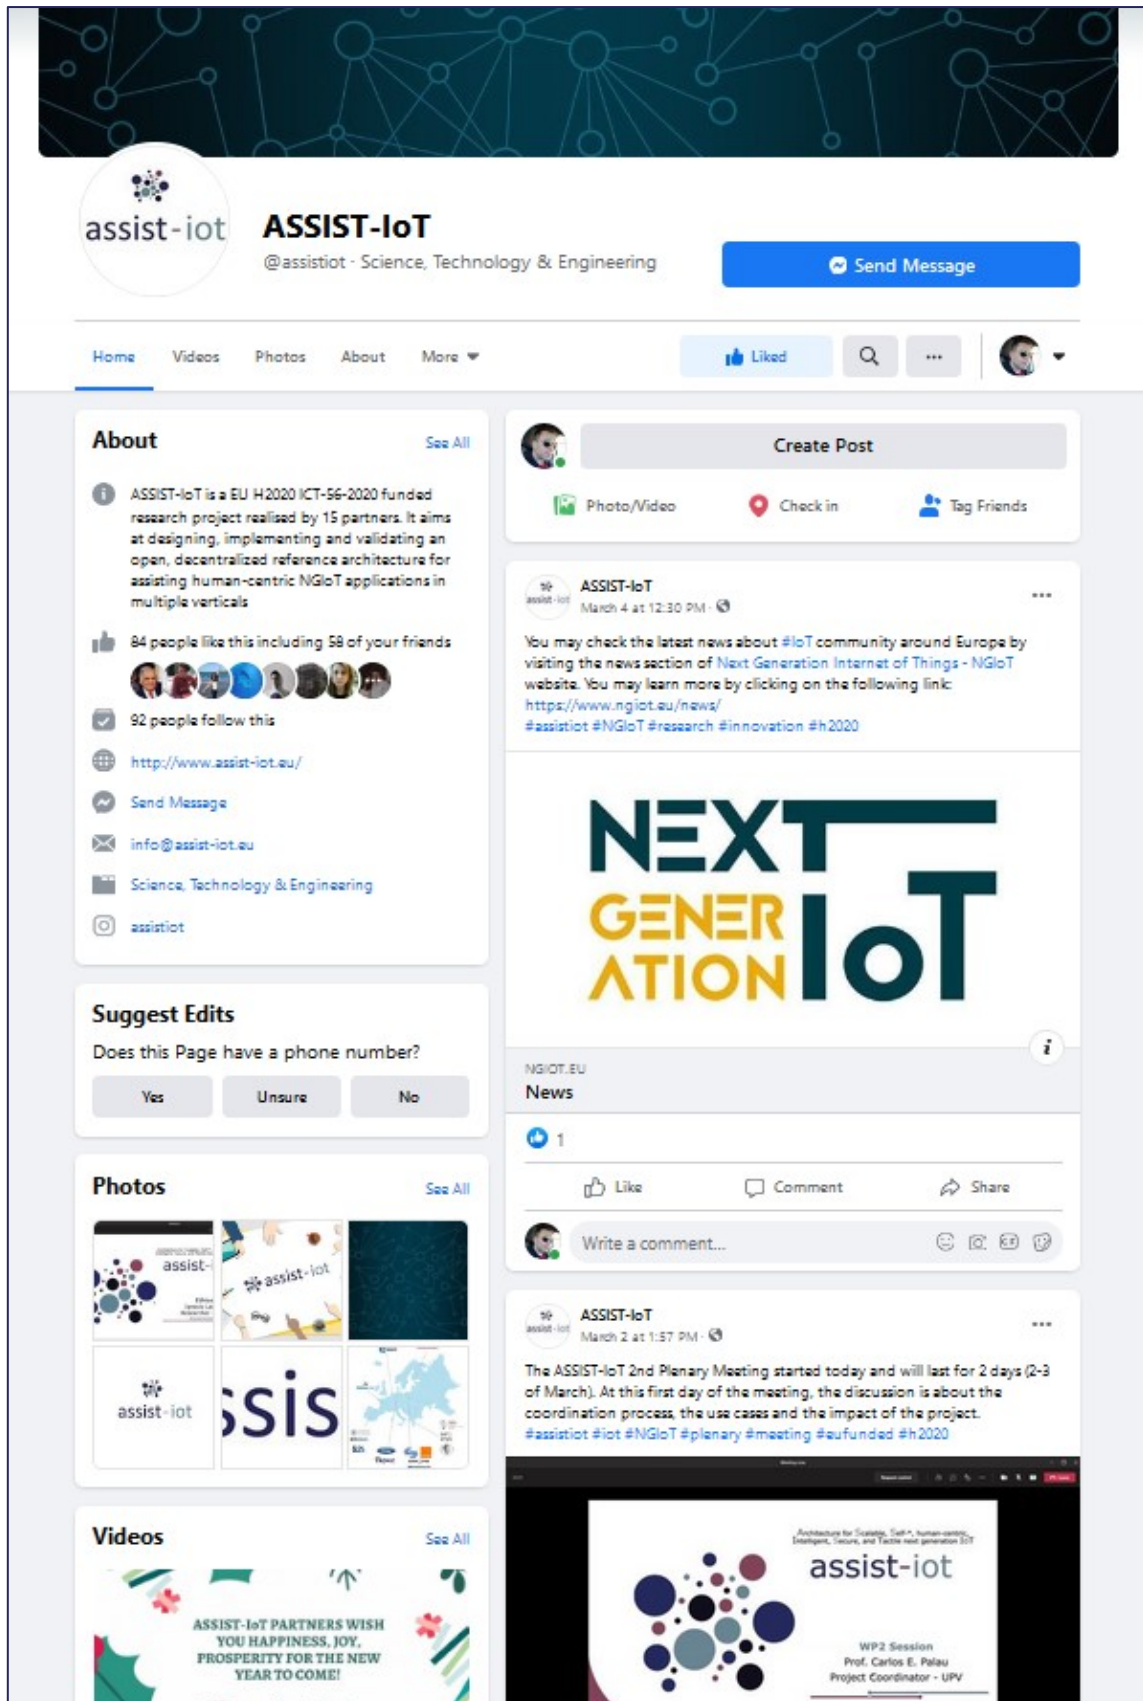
assist-iot

ASSIST-IoT
@assistiot · Science, Technology & Engineering

Send Message

Home Videos Photos About More

Liked

About
See All

ASSIST-IoT is a EU H2020 ICT-56-2020 funded research project realised by 15 partners. It aims at designing, implementing and validating an open, decentralized reference architecture for assisting human-centric NGIoT applications in multiple verticals

84 people like this including 58 of your friends

92 people follow this

http://www.assist-iot.eu/

Send Message

info@assist-iot.eu

Science, Technology & Engineering

assistiot

Suggest Edits
Does this Page have a phone number?
Yes Unsure No

Photos
See All

assist-

assist-iot

assist-iot

ssis

Videos
See All

ASSIST-IoT PARTNERS WISH YOU HAPPINESS, JOY, PROSPERITY FOR THE NEW YEAR TO COME!

Create Post

Photo/Video Check in Tag Friends

ASSIST-IoT
March 4 at 12:30 PM ·

You may check the latest news about #IoT community around Europe by visiting the news section of Next Generation Internet of Things - NGIoT website. You may learn more by clicking on the following link:
https://www.ngiot.eu/news/
#assistiot #NGIoT #research #innovation #h2020

NEXT GENER ATION IoT

NGIOT.EU
News

1

Like Comment Share

Write a comment...

ASSIST-IoT
March 2 at 1:57 PM ·

The ASSIST-IoT 2nd Plenary Meeting started today and will last for 2 days (2-3 of March). At this first day of the meeting, the discussion is about the coordination process, the use cases and the impact of the project.
#assistiot #iot #NGIoT #plenary #meeting #eufunded #h2020

assist-iot

WP2 Session
Prof. Carlos E. Palau
Project Coordinator - UPV